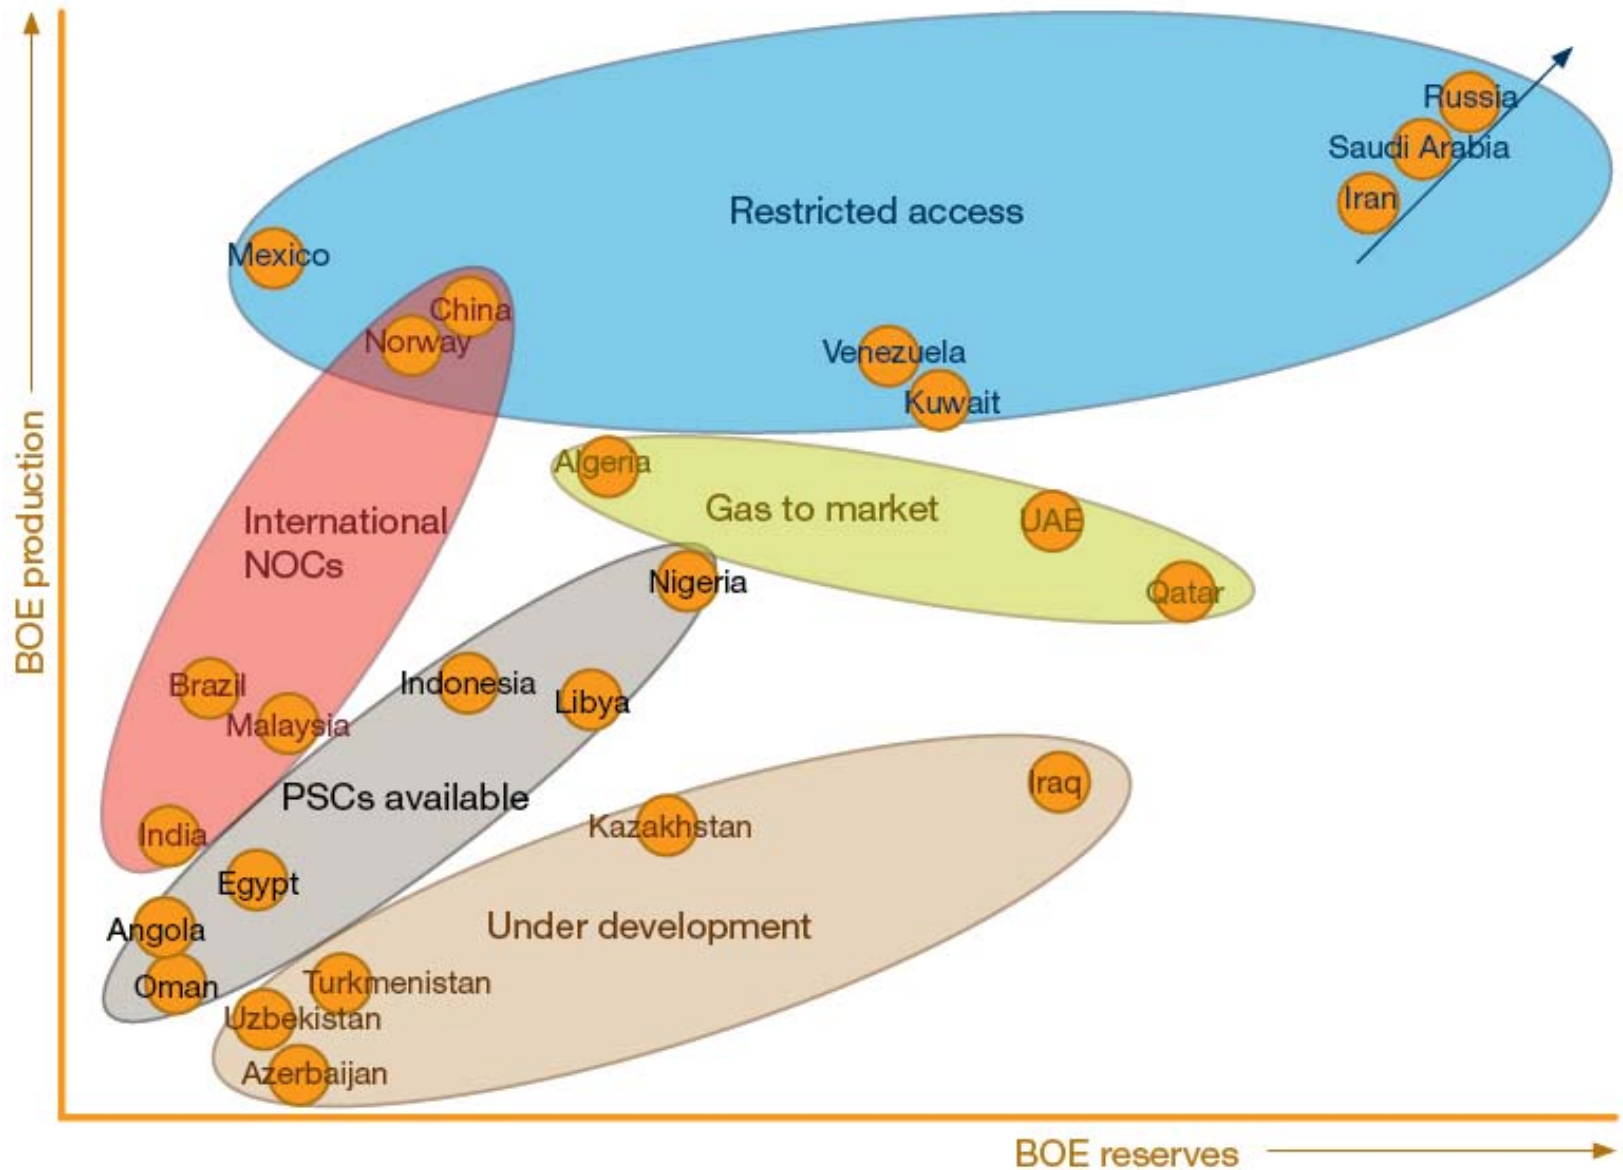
BOE production

Russia
Saudi Arabia
Iran
Restricted access
Mexico
China
Norway
Venezuela
Kuwait
Algeria
Gas to market
UAE
Qatar
International NOCs
Nigeria
Indonesia
Libya
Brazil
Malaysia
PSCs available
Iraq
Kazakhstan
India
Egypt
Angola
Under development
Oman
Turkmenistan
Uzbekistan
Azerbaijan

BOE reserves